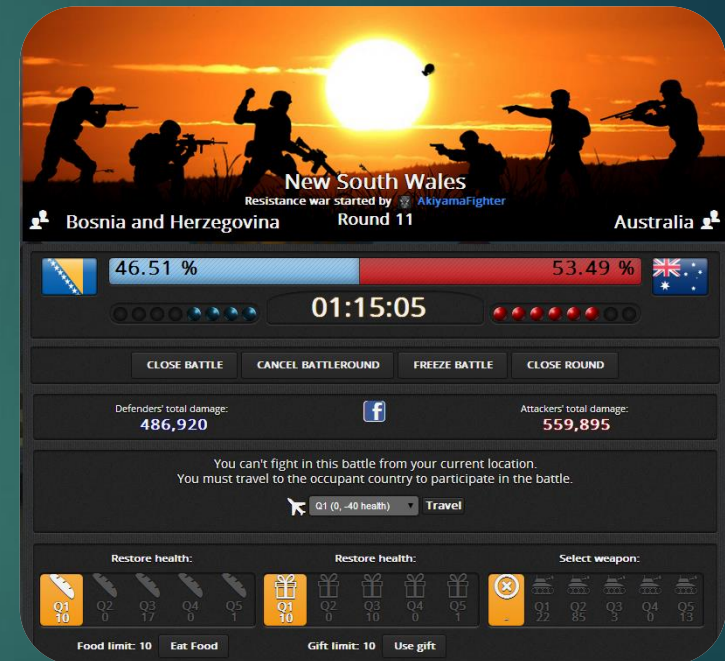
New South Wales
Resistance war started by AkiyamaFighter
Round 11

Bosnia and Herzegovina

Australia

46.51 %

53.49 %

01:15:05

CLOSE BATTLE

CANCEL BATTLEROUND

FREEZE BATTLE

CLOSE ROUND

Defenders' total damage:
486,920

Attackers' total damage:
559,895

You can't fight in this battle from your current location.
You must travel to the occupant country to participate in the battle.

Q1 (0, -40 health)

Travel

Restore health:

Q1 10
Q2 0
Q3 17
Q4 0
Q5 1

Food limit: 10

Eat Food

Restore health:

Q1 10
Q2 0
Q3 10
Q4 0
Q5 1

Gift limit: 10

Use gift

Select weapon:

-
Q1 22
Q2 85
Q3 3
Q4 0
Q5 13